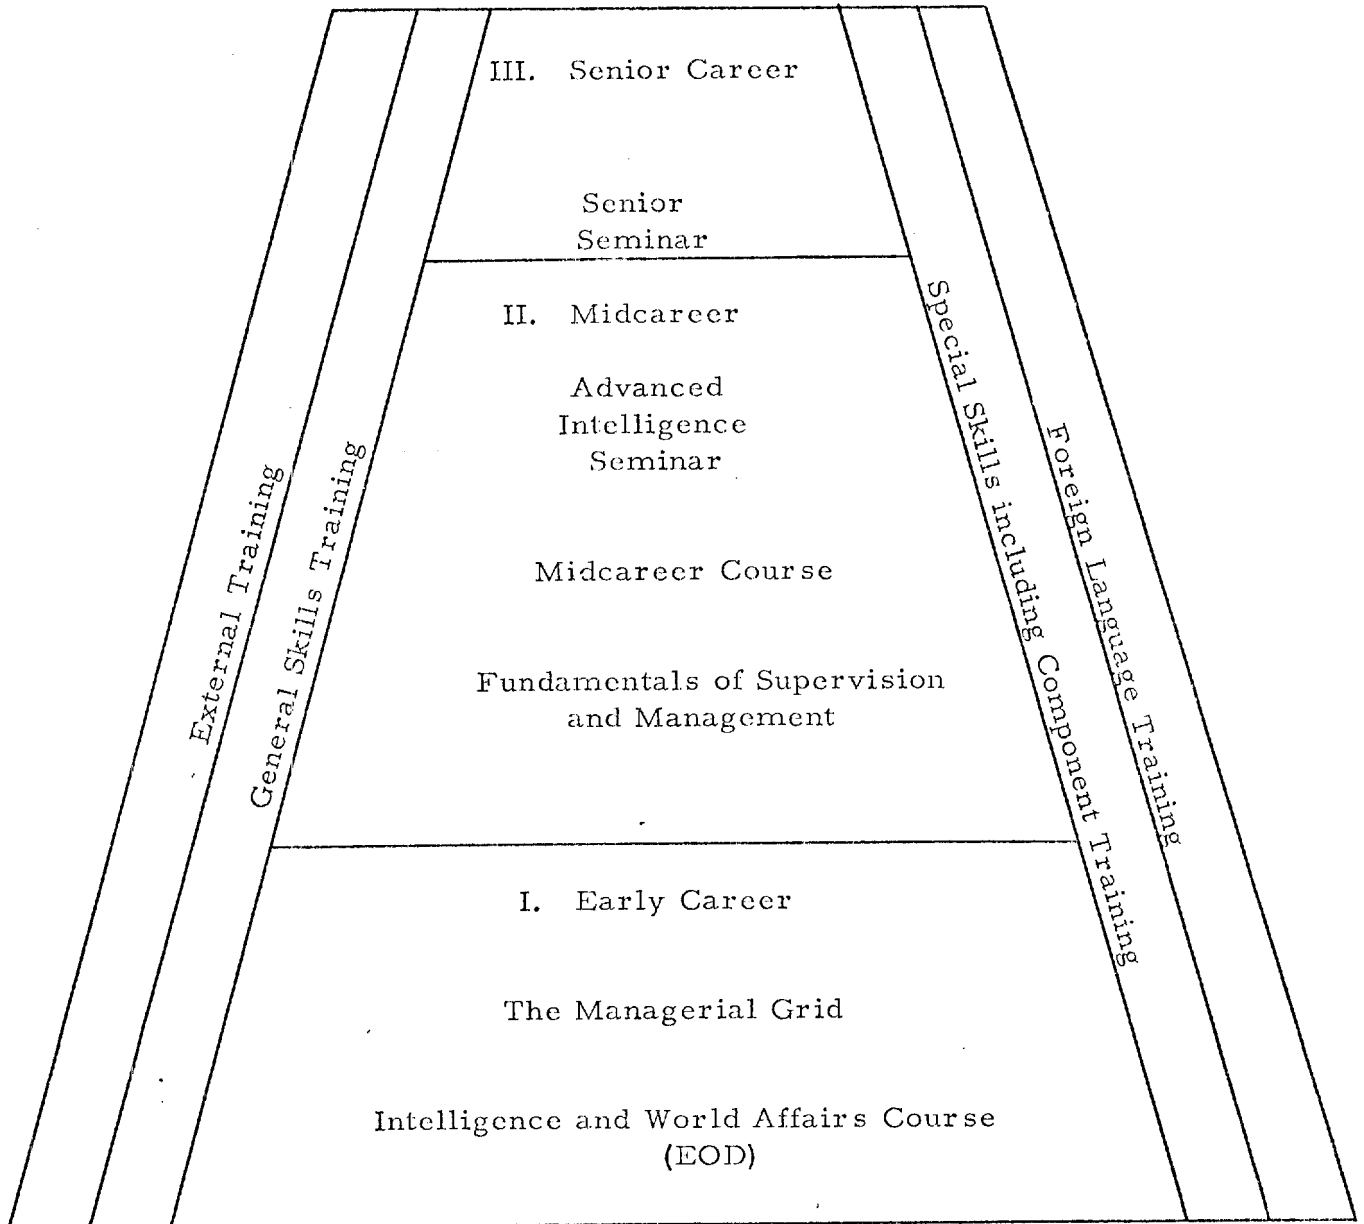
III. Senior Career

Senior Seminar

II. Midcareer

Advanced Intelligence Seminar

Midcareer Course

Fundamentals of Supervision and Management

I. Early Career

The Managerial Grid

Intelligence and World Affairs Course (EOD)

External Training

General Skills Training

Special Skills including Component Training

Foreign Language Training